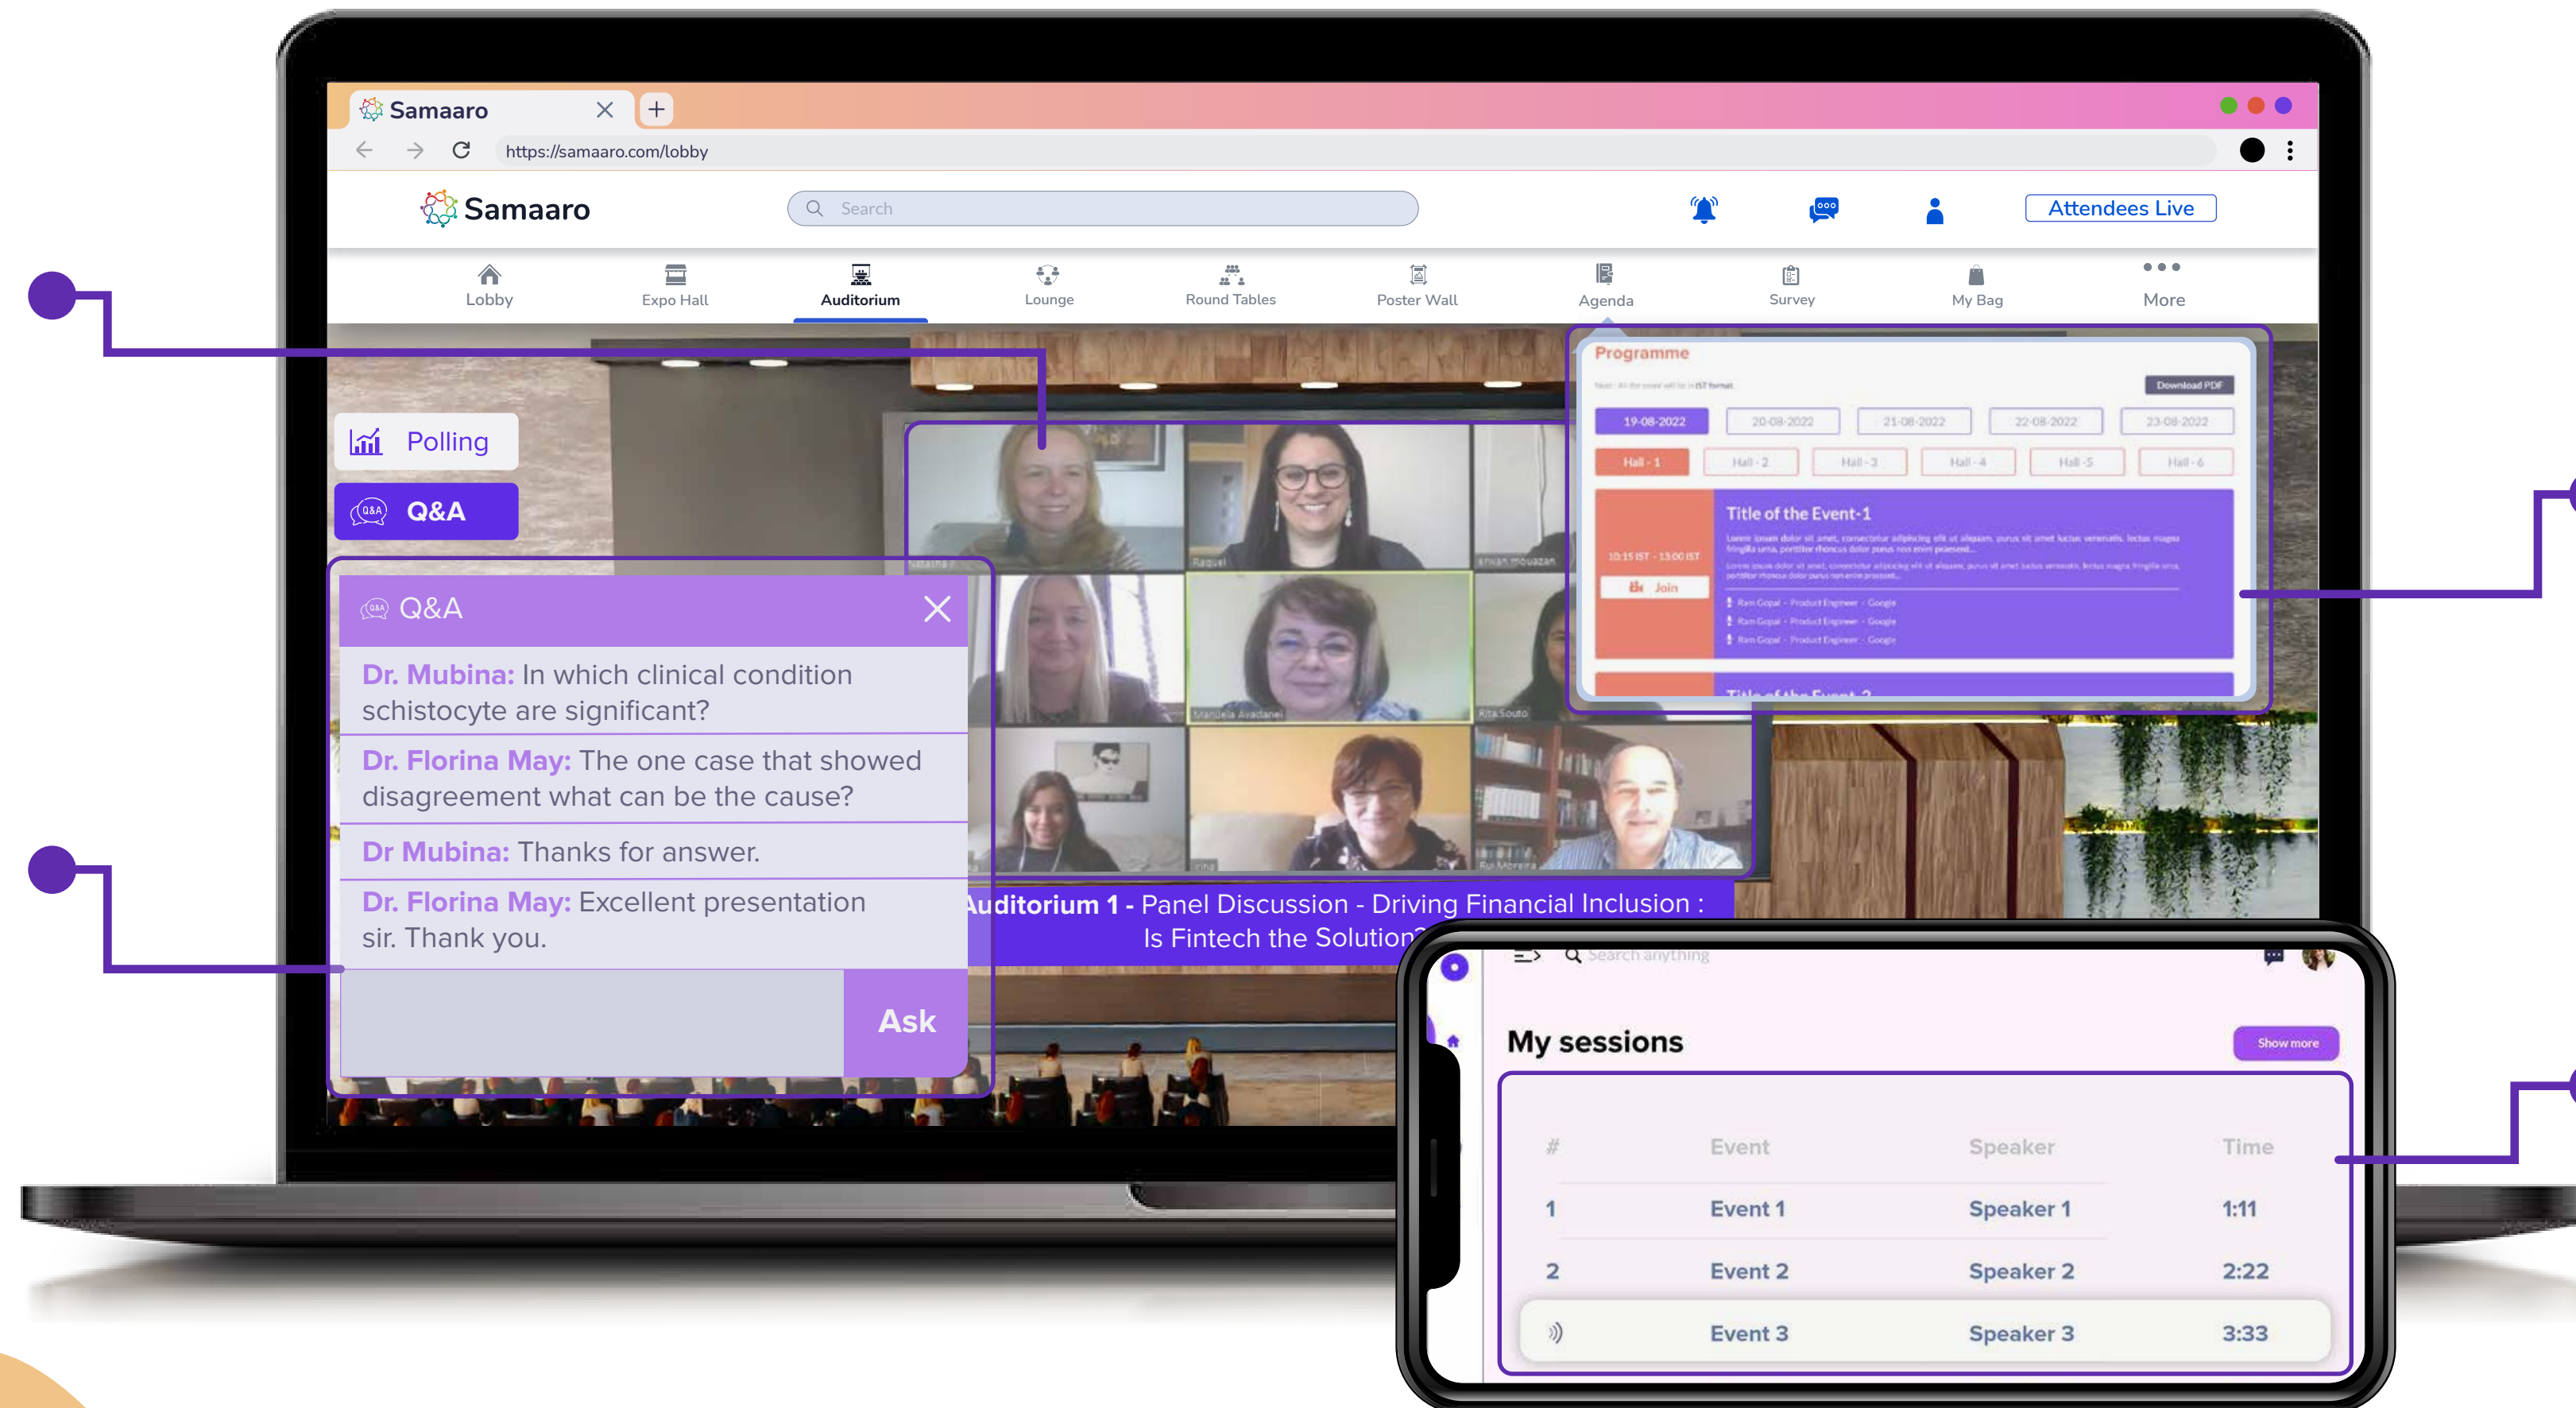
Samaaro

https://samaaro.com/lobby

Samaaro

Search

Attendees Live

Lobby
Expo Hall
Auditorium
Lounge
Round Tables
Poster Wall
Agenda
Survey
My Bag
More

Polling

Q&A

Q&A

Dr. Mubina: In which clinical condition schistocyte are significant?

Dr. Florina May: The one case that showed disagreement what can be the cause?

Dr Mubina: Thanks for answer.

Dr. Florina May: Excellent presentation sir. Thank you.

Ask

Programme

Download PDF

19-08-2022
20-08-2022
21-08-2022
22-08-2022
23-08-2022

Hall - 1
Hall - 2
Hall - 3
Hall - 4
Hall - 5
Hall - 6

10:15 IST - 13:00 IST

Join

Title of the Event-1

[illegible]

Auditorium 1 - Panel Discussion - Driving Financial Inclusion : Is Fintech the Solution?

Search anything

My sessions

Show more

| # | Event | Speaker | Time |
|---|---|---|---|
| 1 | Event 1 | Speaker 1 | 1:11 |
| 2 | Event 2 | Speaker 2 | 2:22 |
|  | Event 3 | Speaker 3 | 3:33 |